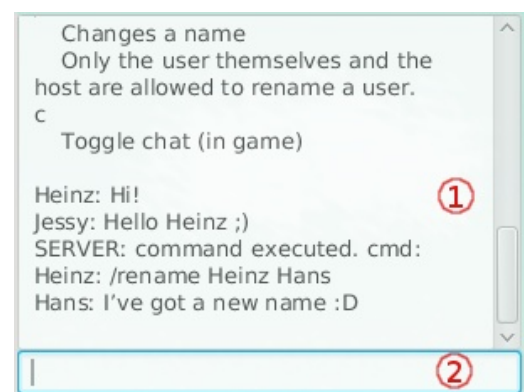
Changes a name
Only the user themselves and the host are allowed to rename a user.
c
Toggle chat (in game)

Heinz: Hi!
Jessy: Hello Heinz ;)
SERVER: command executed. cmd: Heinz: /rename Heinz Hans
Hans: I've got a new name :D

①

②